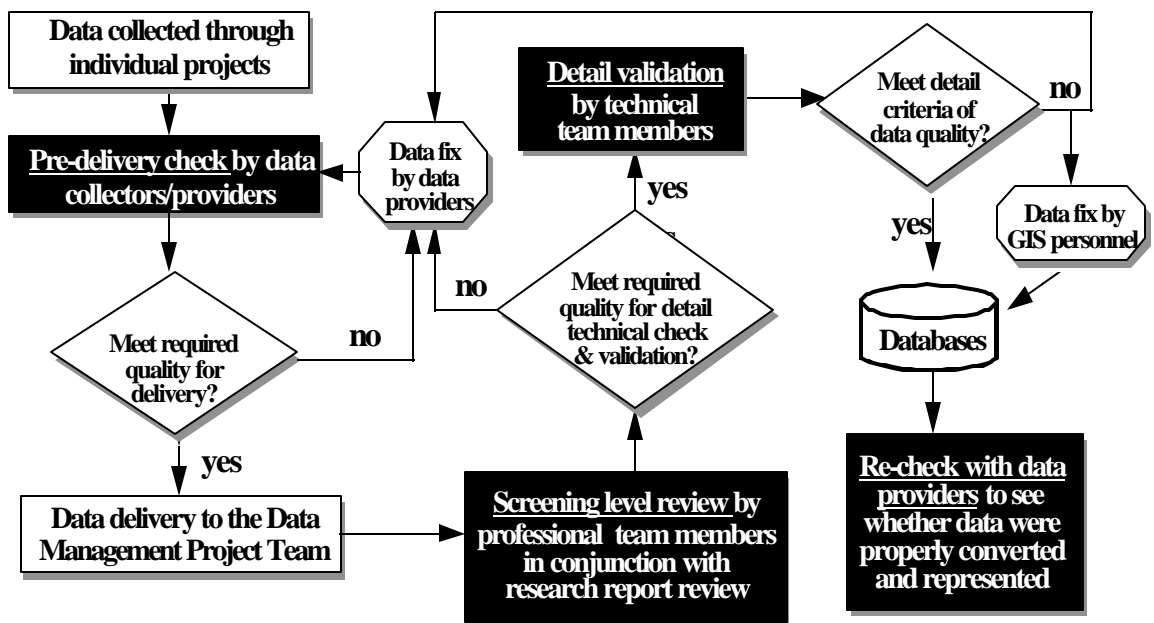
Data collected through individual projects

Pre-delivery check by data collectors/providers

Meet required quality for delivery?

no

yes

Data delivery to the Data Management Project Team

Data fix by data providers

no

Meet required quality for detail technical check & validation?

yes

Detail validation by technical team members

Screening level review by professional team members in conjunction with research report review

Meet detail criteria of data quality?

no

yes

Data fix by GIS personnel

Databases

Re-check with data providers to see whether data were properly converted and represented